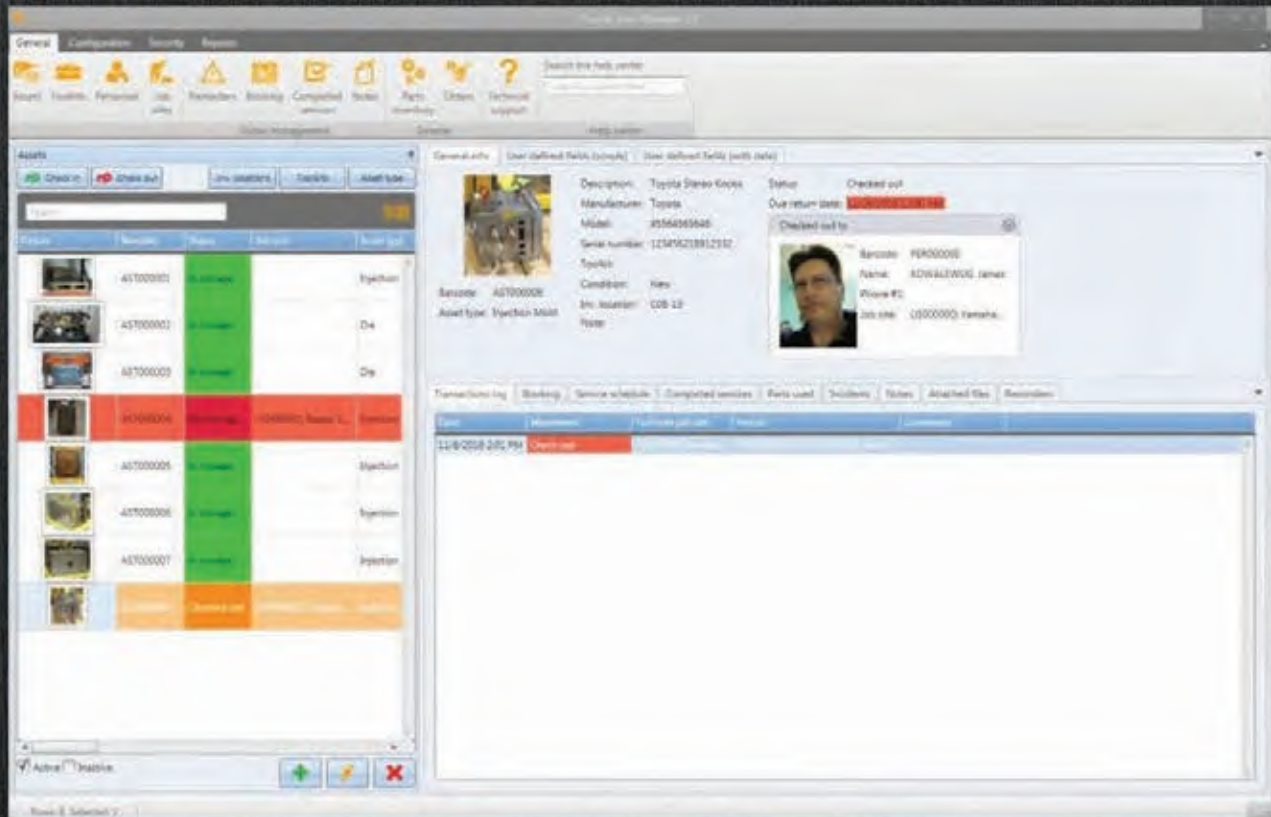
General Configuration Security Reports

Assets Toolkits Personnel Job sites Reminders Booking Completed services Notes Parts inventory Orders Technical support

Search the help center

Online management Inventory Help center

Assets

Check in Check out Inv. locations Toolkits Asset type

Search

Picture Barcode Status Job site Asset type

AST000001 In storage Injection

AST000002 In storage Die

AST000003 In storage Die

AST000004 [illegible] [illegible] Injection

AST000005 In storage Injection

AST000006 In storage Injection

AST000007 In storage Injection

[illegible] Checked out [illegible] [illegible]

Active Inactive

Rows 8, Selected 1

General info User defined fields (simple) User defined fields (with date)

Barcode: AST000008
Asset type: Injection Mold

Description: Toyota Stereo Knobs
Manufacturer: Toyota
Model: 85564565646
Serial number: 12345621891232
Toolkit:
Condition: New
Inv. location: C08-13
Note:

Status: Checked out
Due return date: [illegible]

Checked out to

Barcode: PER000005
Name: KOWALEWSKI, James
Phone #1:
Job site: JS000000, Yamaha...

Transactions log Booking Service schedule Completed services Parts used Incidents Notes Attached files Reminders

Date Transaction Job site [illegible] Person Comment

11/8/2018 2:01 PM Check out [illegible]